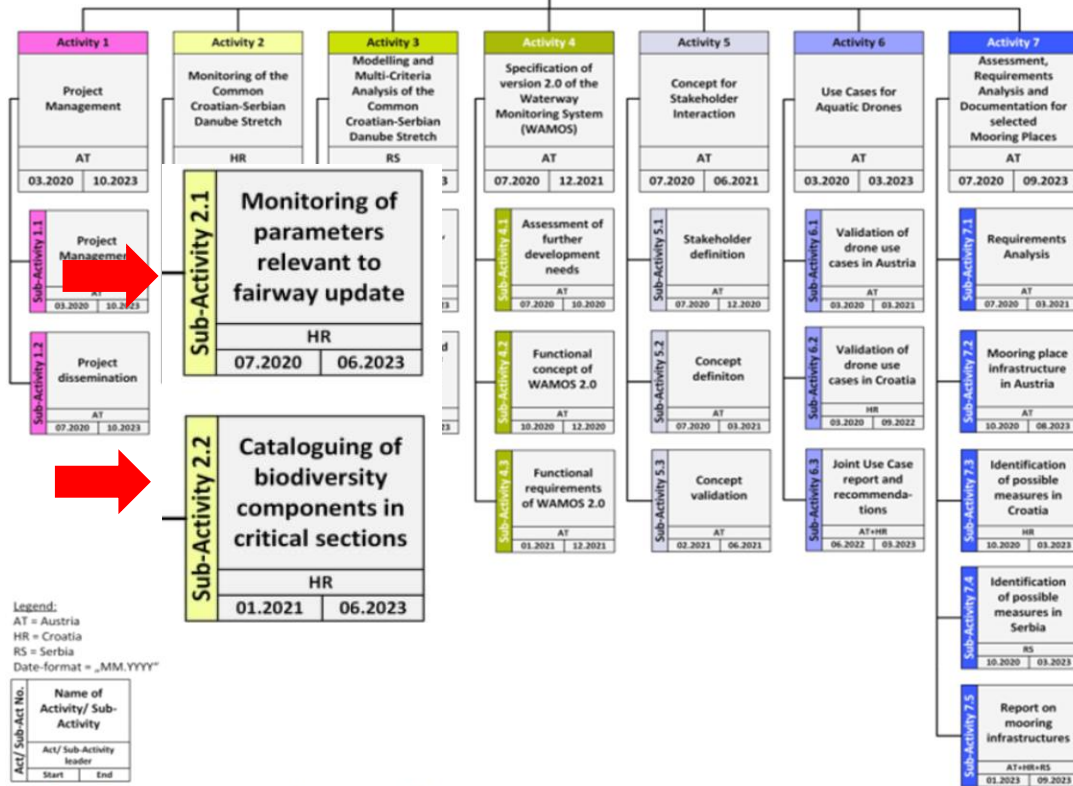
Activity 1
Project Management
AT
03.2020 10.2023

Activity 2
Monitoring of the Common Croatian-Serbian Danube Stretch
HR

Activity 3
Modelling and Multi-Criteria Analysis of the Common Croatian-Serbian Danube Stretch
RS
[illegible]3

Activity 4
Specification of version 2.0 of the Waterway Monitoring System (WAMOS)
AT
07.2020 12.2021

Activity 5
Concept for Stakeholder Interaction
AT
07.2020 06.2021

Activity 6
Use Cases for Aquatic Drones
AT
03.2020 03.2023

Activity 7
Assessment, Requirements Analysis and Documentation for selected Mooring Places
AT
07.2020 09.2023

Sub-Activity 1.1
Project Managem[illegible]
AT
03.2020 10.2023

Sub-Activity 1.2
Project dissemination
AT
07.2020 10.2023

Sub-Activity 2.1
Monitoring of parameters relevant to fairway update
HR
07.2020 06.2023

Sub-Activity 2.2
Cataloguing of biodiversity components in critical sections
HR
01.2021 06.2023

Sub-Activity 4.1
Assessment of further development needs
AT
07.2020 10.2020

Sub-Activity 4.2
Functional concept of WAMOS 2.0
AT
10.2020 12.2020

Sub-Activity 4.3
Functional requirements of WAMOS 2.0
AT
01.2021 12.2021

Sub-Activity 5.1
Stakeholder definition
AT
07.2020 12.2020

Sub-Activity 5.2
Concept definiton
AT
07.2020 03.2021

Sub-Activity 5.3
Concept validation
AT
02.2021 06.2021

Sub-Activity 6.1
Validation of drone use cases in Austria
AT
03.2020 03.2021

Sub-Activity 6.2
Validation of drone use cases in Croatia
HR
03.2020 09.2022

Sub-Activity 6.3
Joint Use Case report and recommendations
AT+HR
06.2022 03.2023

Sub-Activity 7.1
Requirements Analysis
AT
07.2020 03.2021

Sub-Activity 7.2
Mooring place infrastructure in Austria
AT
10.2020 08.2023

Sub-Activity 7.3
Identification of possible measures in Croatia
HR
10.2020 03.2023

Sub-Activity 7.4
Identification of possible measures in Serbia
RS
10.2020 03.2023

Sub-Activity 7.5
Report on mooring infrastructures
AT+HR+RS
01.2023 09.2023

Legend:
AT = Austria
HR = Croatia
RS = Serbia
Date-format = „MM.YYYY"

Act/ Sub-Act No.
Name of Activity/ Sub-Activity
Act/ Sub-Activity leader
Start End